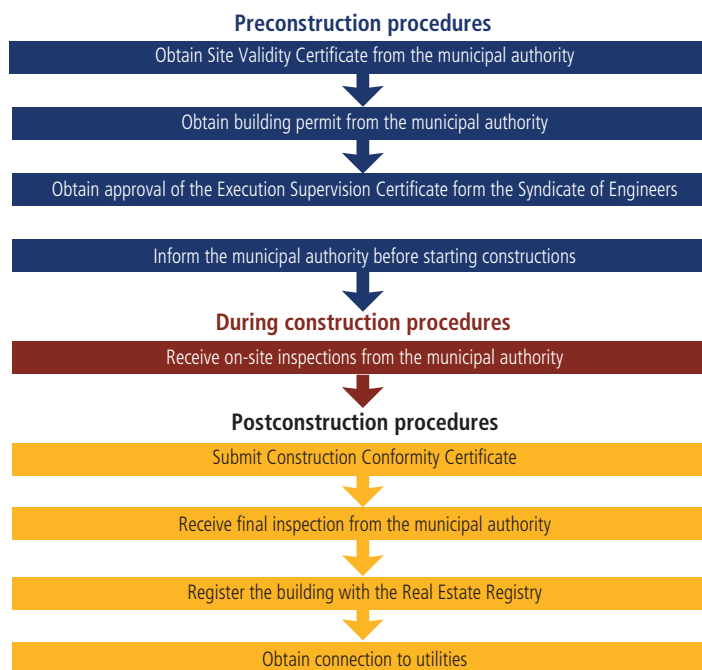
Preconstruction procedures

Obtain Site Validity Certificate from the municipal authority

Obtain building permit from the municipal authority

Obtain approval of the Execution Supervision Certificate form the Syndicate of Engineers

Inform the municipal authority before starting constructions

During construction procedures

Receive on-site inspections from the municipal authority

Postconstruction procedures

Submit Construction Conformity Certificate

Receive final inspection from the municipal authority

Register the building with the Real Estate Registry

Obtain connection to utilities